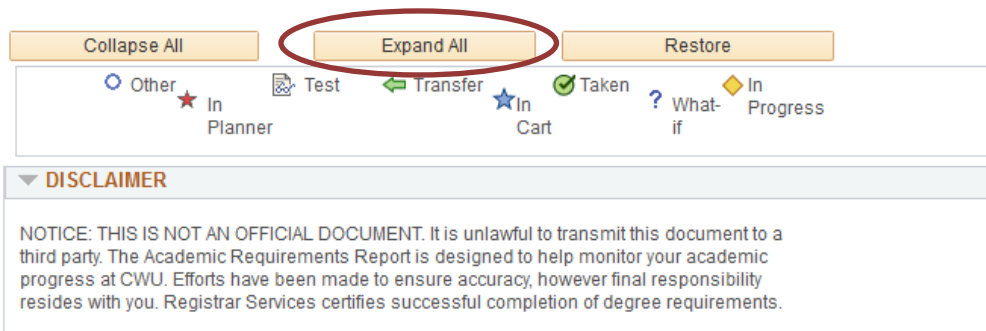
Collapse All Expand All Restore

Other In Planner Test Transfer In Cart Taken What-if In Progress

DISCLAIMER

NOTICE: THIS IS NOT AN OFFICIAL DOCUMENT. It is unlawful to transmit this document to a third party. The Academic Requirements Report is designed to help monitor your academic progress at CWU. Efforts have been made to ensure accuracy, however final responsibility resides with you. Registrar Services certifies successful completion of degree requirements.